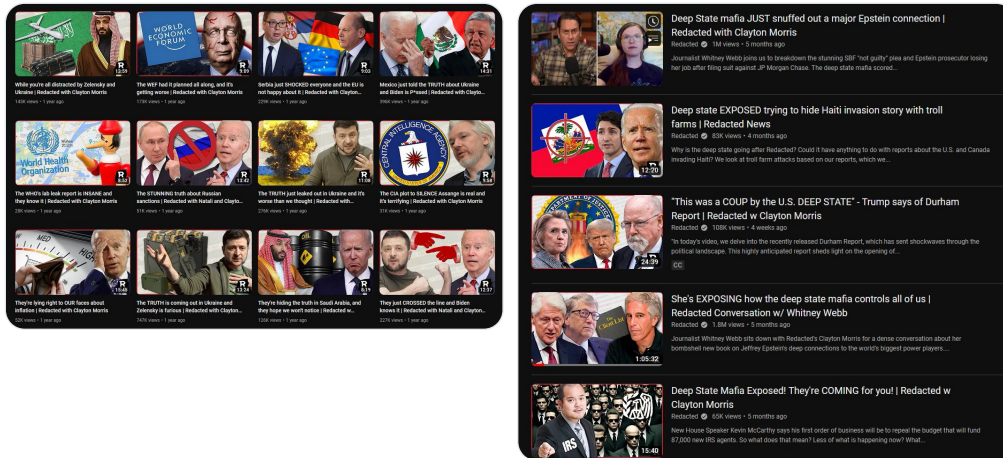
While you're all distracted by Zelensky and Ukraine | Redacted with Clayton Morris
143K views • 1 year ago

The WEF had it planned all along, and it's getting worse | Redacted with Clayton Morris
178K views • 1 year ago

Serbia just SHOCKED everyone and the EU is not happy about it | Redacted with Clayton...
229K views • 1 year ago

Mexico just told the TRUTH about Ukraine and Biden is P*ssed | Redacted with Clayton...
396K views • 1 year ago

The WHO's lab leak report is INSANE and they know it | Redacted with Clayton Morris
28K views • 1 year ago

The STUNNING truth about Russian sanctions | Redacted with Natali and Clayto...
51K views • 1 year ago

The TRUTH just leaked out in Ukraine and it's worse than we thought | Redacted with...
276K views • 1 year ago

The CIA plot to SILENCE Assange is real and it's terrifying | Redacted with Clayton Morris
21K views • 1 year ago

They're lying right to OUR faces about inflation | Redacted with Clayton Morris
52K views • 1 year ago

The TRUTH is coming out in Ukraine and Zelensky is furious | Redacted with Clayton...
747K views • 1 year ago

They're hiding the truth in Saudi Arabia, and they hope we won't notice | Redacted w...
126K views • 1 year ago

They just CROSSED the line and Biden knows it | Redacted with Natali and Clayton...
227K views • 1 year ago

Deep State mafia JUST snuffed out a major Epstein connection | Redacted with Clayton Morris
Redacted • 1M views • 5 months ago
Journalist Whitney Webb joins us to breakdown the stunning SBF "not guilty" plea and Epstein prosecutor losing her job after filing suit against JP Morgan Chase. The deep state mafia scored...

Deep state EXPOSED trying to hide Haiti invasion story with troll farms | Redacted News
Redacted • 83K views • 4 months ago
Why is the deep state going after Redacted? Could it have anything to do with reports about the U.S. and Canada invading Haiti? We look at troll farm attacks based on our reports, which we...
12:20

"This was a COUP by the U.S. DEEP STATE" - Trump says of Durham Report | Redacted w Clayton Morris
Redacted • 108K views • 4 weeks ago
"In today's video, we delve into the recently released Durham Report, which has sent shockwaves through the political landscape. This highly anticipated report sheds light on the opening of...
24:39
CC

She's EXPOSING how the deep state mafia controls all of us | Redacted Conversation w/ Whitney Webb
Redacted • 1.8M views • 5 months ago
Journalist Whitney Webb sits down with Redacted's Clayton Morris for a dense conversation about her bombshell new book on Jeffrey Epstein's deep connections to the world's biggest power players....
1:05:32

Deep State Mafia Exposed! They're COMING for you! | Redacted w Clayton Morris
Redacted • 65K views • 5 months ago
New House Speaker Kevin McCarthy says his first order of business will be to repeal the budget that will fund 87,000 new IRS agents. So what does that mean? Less of what is happening now? What...
15:40